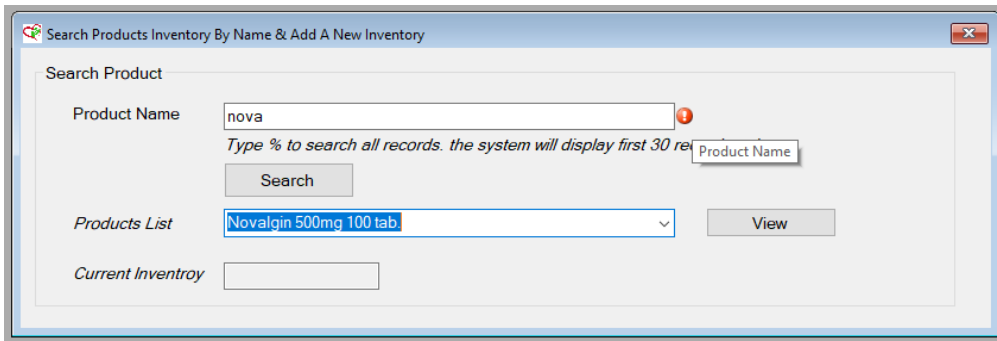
Search Products Inventory By Name & Add A New Inventory

Search Product

Product Name

nova

Type % to search all records. the system will display first 30 re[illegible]

Product Name

Search

Products List

Novalgin 500mg 100 tab.

View

Current Inventroy